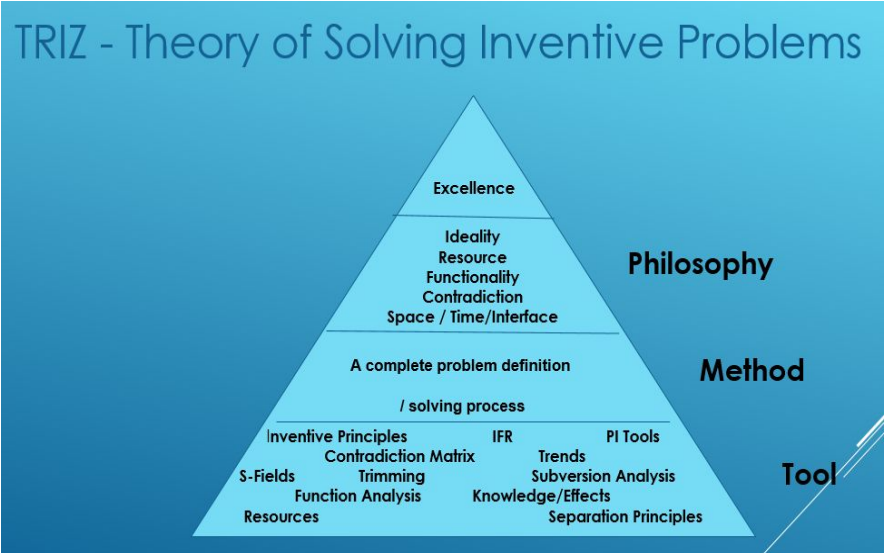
TRIZ - Theory of Solving Inventive Problems

Excellence

Ideality
Resource
Functionality
Contradiction
Space / Time/Interface

Philosophy

A complete problem definition

/ solving process

Method

Inventive Principles IFR PI Tools
Contradiction Matrix Trends
S-Fields Trimming Subversion Analysis
Function Analysis Knowledge/Effects
Resources Separation Principles

Tool